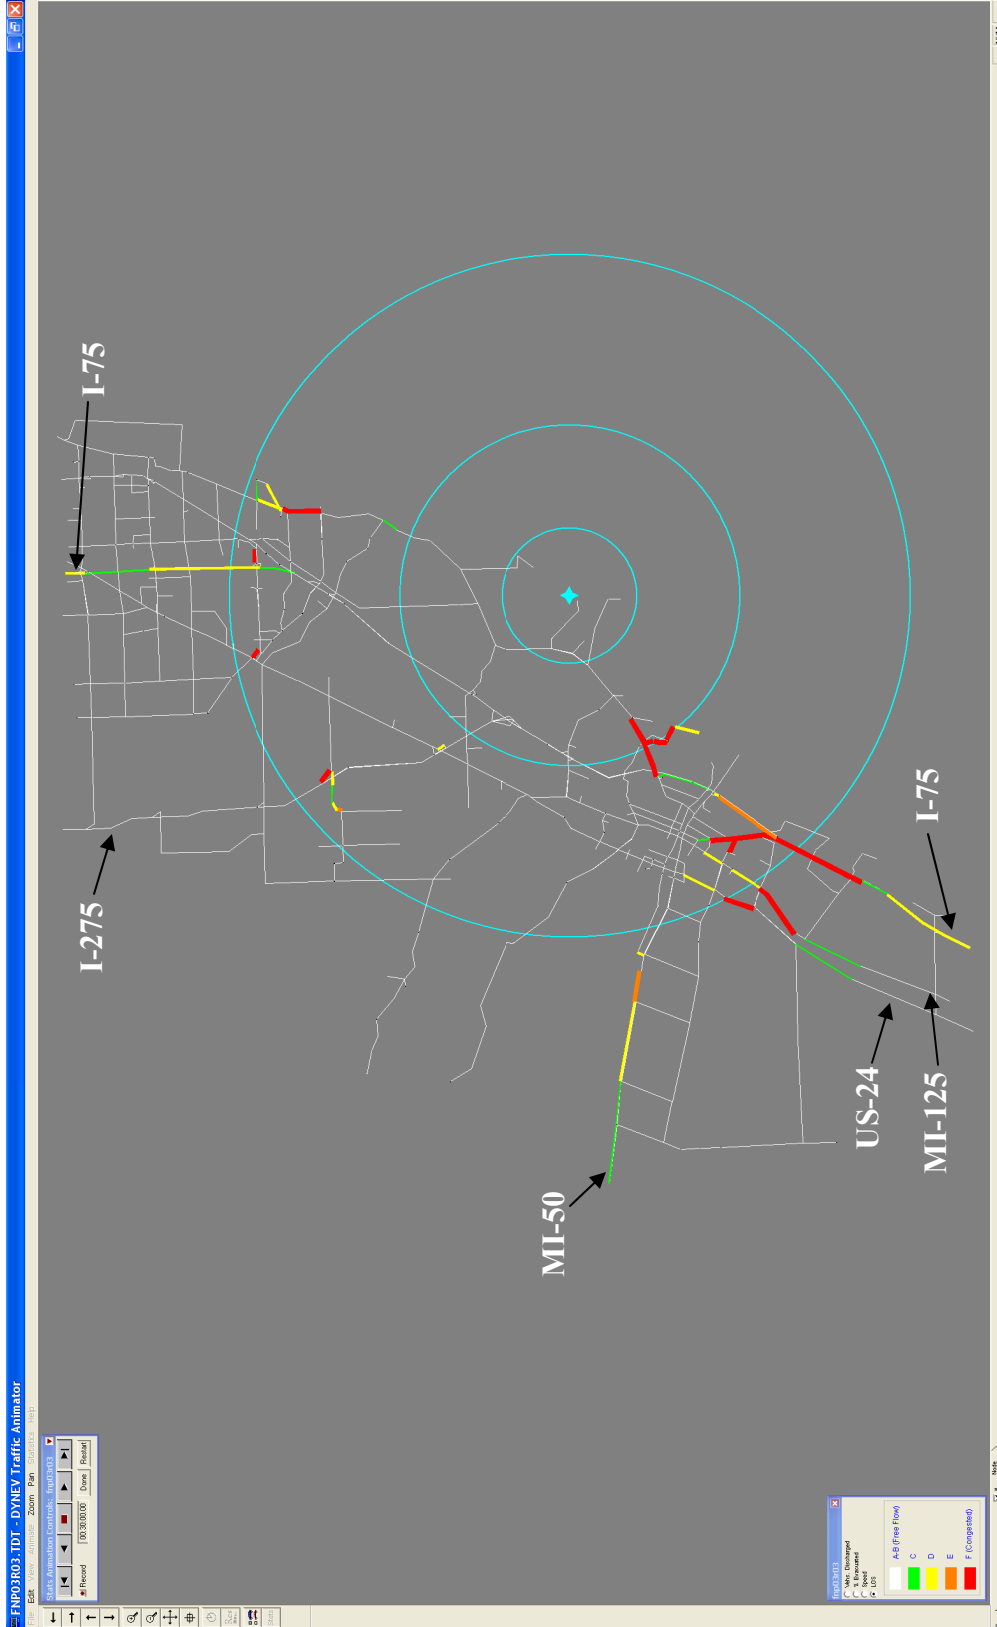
FNP03R03.TDT - DYNEV Traffic Animator

File Edit View Animate Zoom Pan Statistics Help

Stats Animation Controls: fnp03r03

Record 00:30:00.00 Done Restart

I-75

I-275

I-75

US-24

MI-125

MI-50

fnp03r03

Veh. Discharged
% Evacuated
Speed
LOS

A-B (Free Flow)
C
D
E
F (Congested)

Node